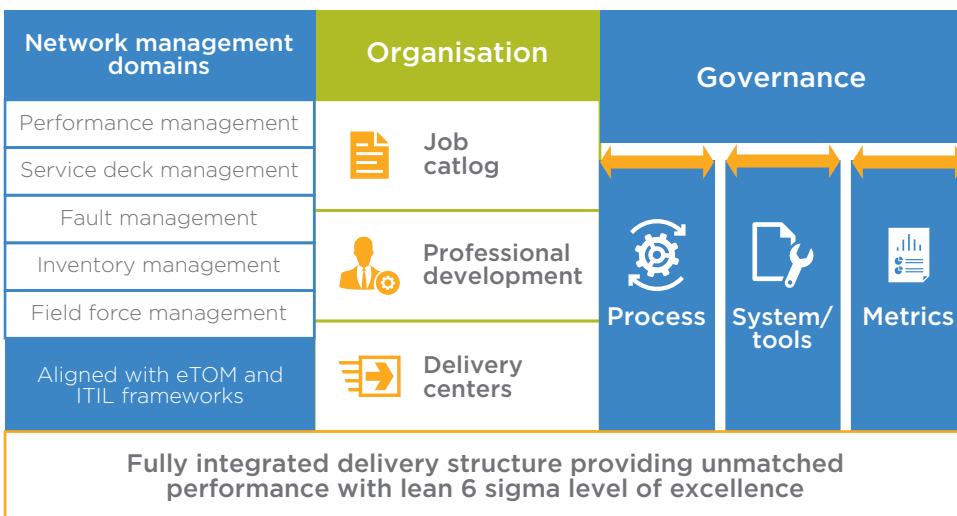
Network management domains

Performance management

Service deck management

Fault management

Inventory management

Field force management

Aligned with eTOM and ITIL frameworks

Organisation

Job catlog

Professional development

Delivery centers

Governance

Process

System/ tools

Metrics

Fully integrated delivery structure providing unmatched performance with lean 6 sigma level of excellence